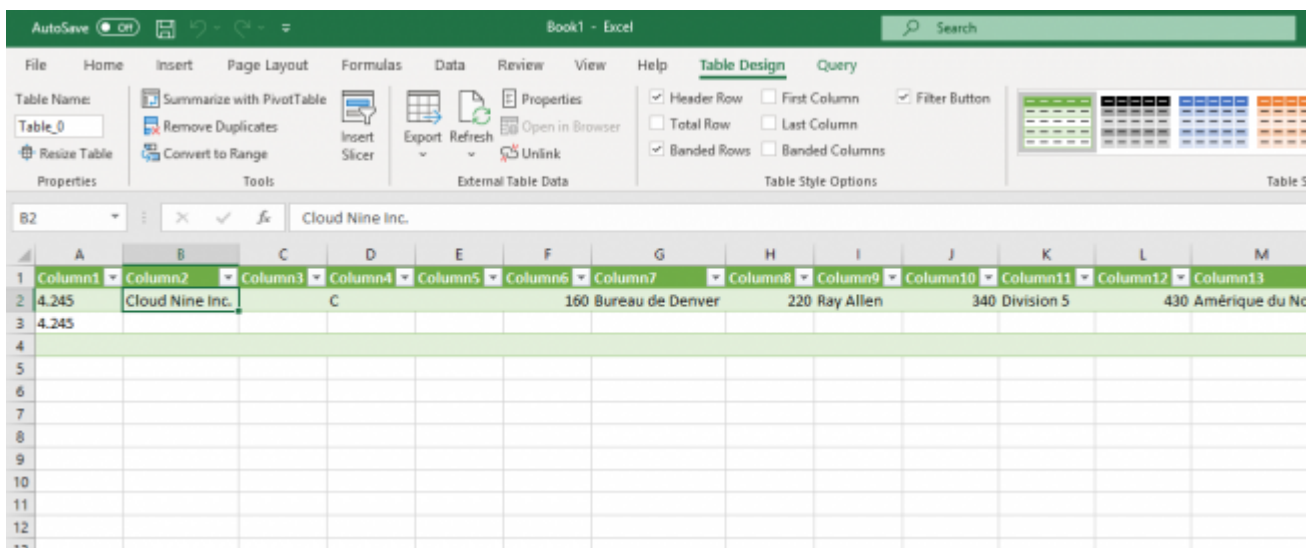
AutoSave Off Book1 - Excel Search

File Home Insert Page Layout Formulas Data Review View Help Table Design Query

Table Name: Table_0 Resize Table Properties

Summarize with PivotTable Remove Duplicates Convert to Range Tools

Insert Slicer

Export Refresh Properties Open in Browser Unlink External Table Data

Header Row Total Row Banded Rows First Column Last Column Banded Columns Filter Button Table Style Options

Table S

B2 Cloud Nine Inc.

| | A | B | C | D | E | F | G | H | I | J | K | L | M |
|---|---|---|---|---|---|---|---|---|---|---|---|---|---|
| 1 | Column1 | Column2 | Column3 | Column4 | Column5 | Column6 | Column7 | Column8 | Column9 | Column10 | Column11 | Column12 | Column13 |
| 2 | 4.245 | Cloud Nine Inc. | | C | | 160 | Bureau de Denver | 220 | Ray Allen | 340 | Division 5 | 430 | Amérique du No |
| 3 | 4.245 | | | | | | | | | | | | |
| 4 | | | | | | | | | | | | | |
| 5 | | | | | | | | | | | | | |
| 6 | | | | | | | | | | | | | |
| 7 | | | | | | | | | | | | | |
| 8 | | | | | | | | | | | | | |
| 9 | | | | | | | | | | | | | |
| 10 | | | | | | | | | | | | | |
| 11 | | | | | | | | | | | | | |
| 12 | | | | | | | | | | | | | |